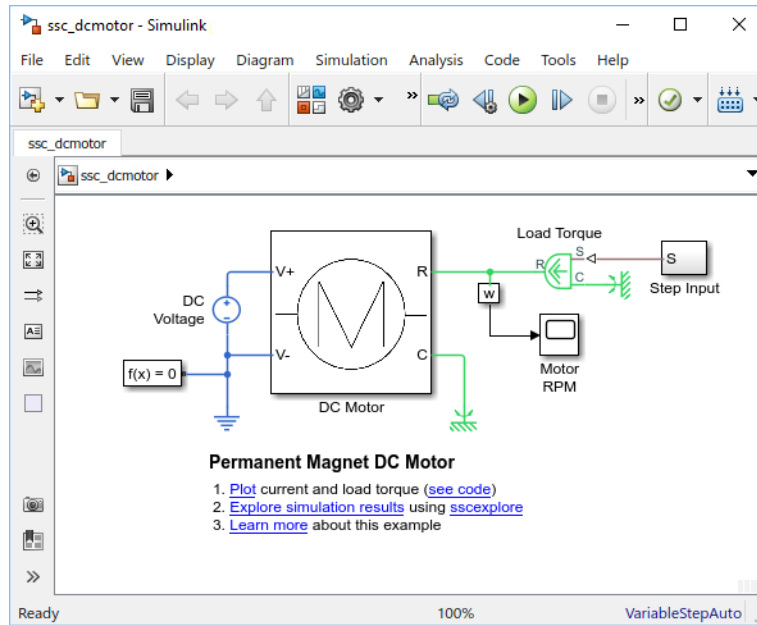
ssc_dcmotor - Simulink

File Edit View Display Diagram Simulation Analysis Code Tools Help

»

»

ssc_dcmotor

ssc_dcmotor ▶

DC Voltage

+

−

V+

V-

R

C

DC Motor

f(x) = 0

Load Torque

R

S

C

S

Step Input

w

Motor RPM

Permanent Magnet DC Motor

1. Plot current and load torque (see code)
2. Explore simulation results using sscexplore
3. Learn more about this example

»

Ready

100%

VariableStepAuto